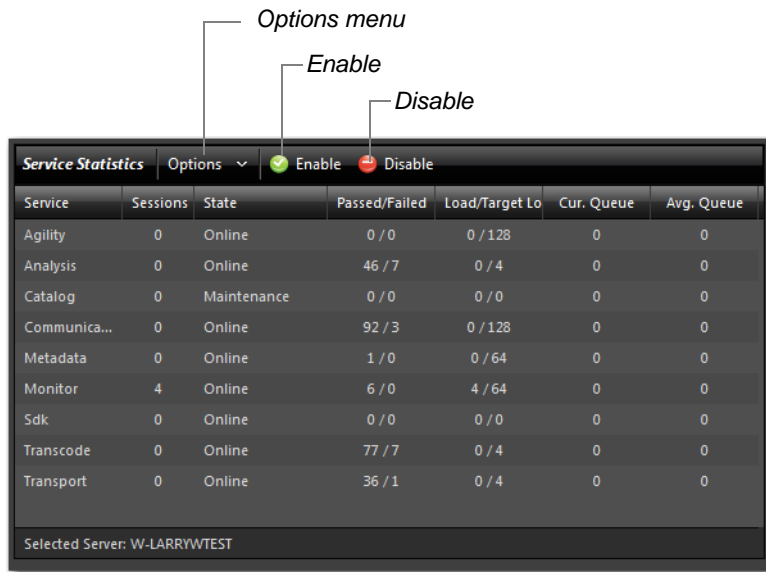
Options menu

Enable

Disable

Service Statistics Options Enable Disable

| Service | Sessions | State | Passed/Failed | Load/Target Lo | Cur. Queue | Avg. Queue |
|---|---|---|---|---|---|---|
| Agility | 0 | Online | 0 / 0 | 0 / 128 | 0 | 0 |
| Analysis | 0 | Online | 46 / 7 | 0 / 4 | 0 | 0 |
| Catalog | 0 | Maintenance | 0 / 0 | 0 / 0 | 0 | 0 |
| Communica... | 0 | Online | 92 / 3 | 0 / 128 | 0 | 0 |
| Metadata | 0 | Online | 1 / 0 | 0 / 64 | 0 | 0 |
| Monitor | 4 | Online | 6 / 0 | 4 / 64 | 0 | 0 |
| Sdk | 0 | Online | 0 / 0 | 0 / 0 | 0 | 0 |
| Transcode | 0 | Online | 77 / 7 | 0 / 4 | 0 | 0 |
| Transport | 0 | Online | 36 / 1 | 0 / 4 | 0 | 0 |

Selected Server: W-LARRYWTEST